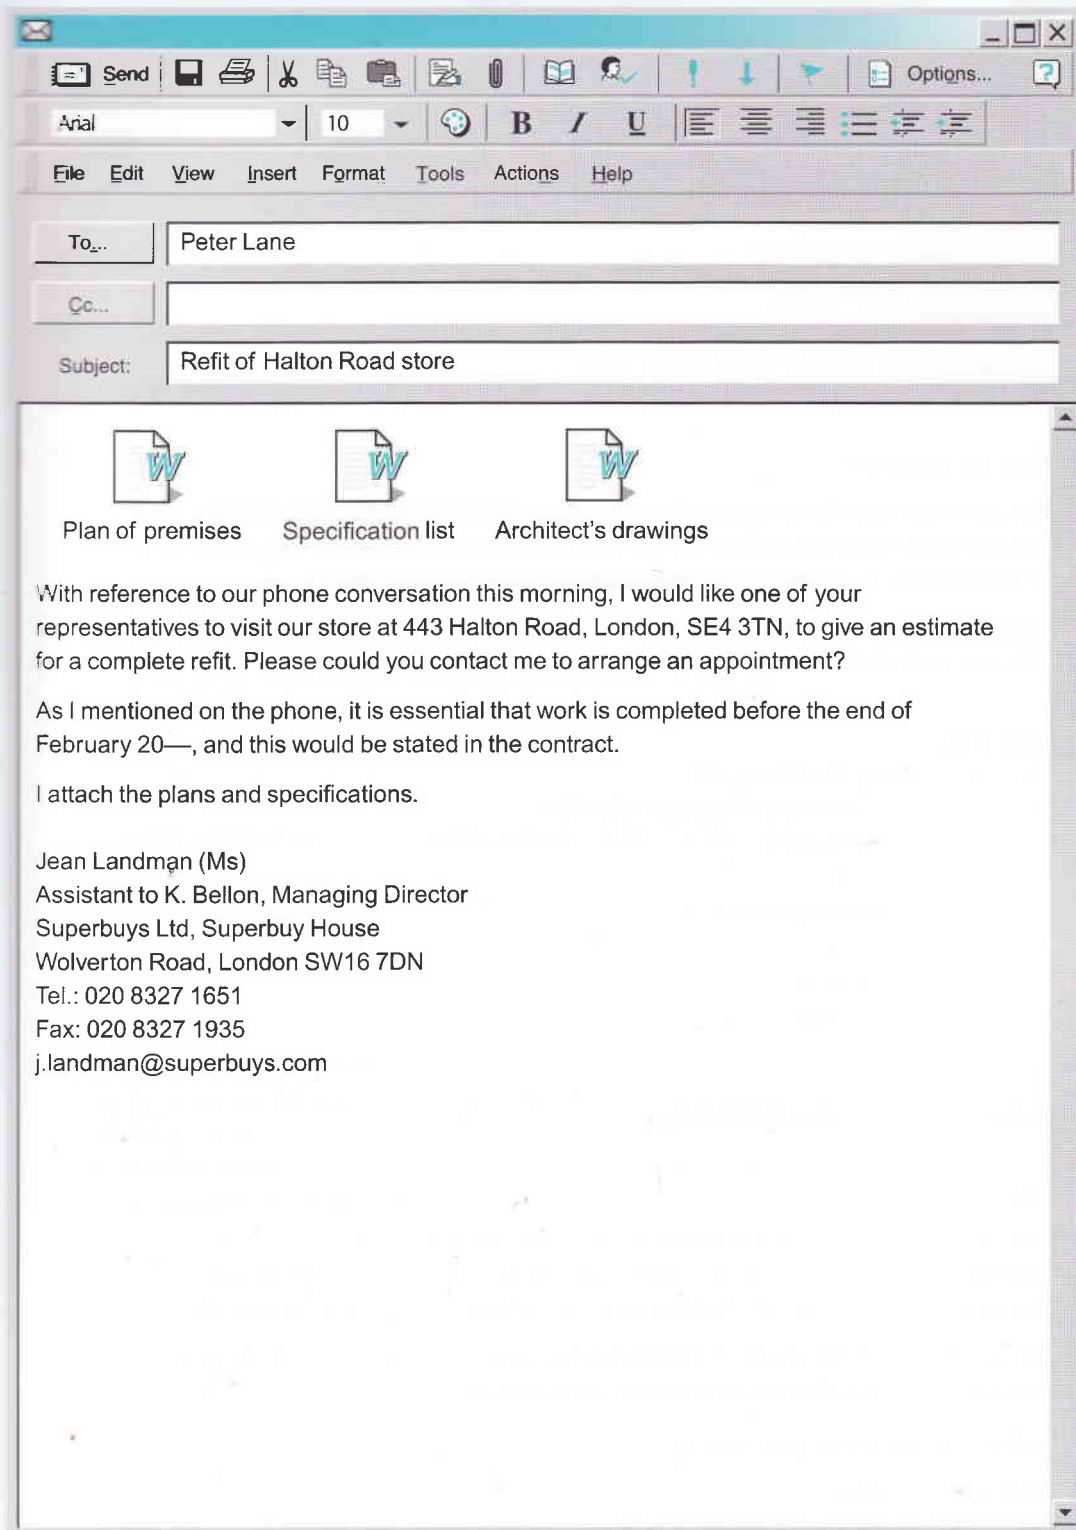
Send Options...

Arial 10 B I U

File Edit View Insert Format Tools Actions Help

To... Peter Lane

Cc...

Subject: Refit of Halton Road store

Plan of premises Specification list Architect's drawings

With reference to our phone conversation this morning, I would like one of your representatives to visit our store at 443 Halton Road, London, SE4 3TN, to give an estimate for a complete refit. Please could you contact me to arrange an appointment?

As I mentioned on the phone, it is essential that work is completed before the end of February 20—, and this would be stated in the contract.

I attach the plans and specifications.

Jean Landman (Ms)
Assistant to K. Bellon, Managing Director
Superbuys Ltd, Superbuy House
Wolverton Road, London SW16 7DN
Tel.: 020 8327 1651
Fax: 020 8327 1935
j.landman@superbuys.com